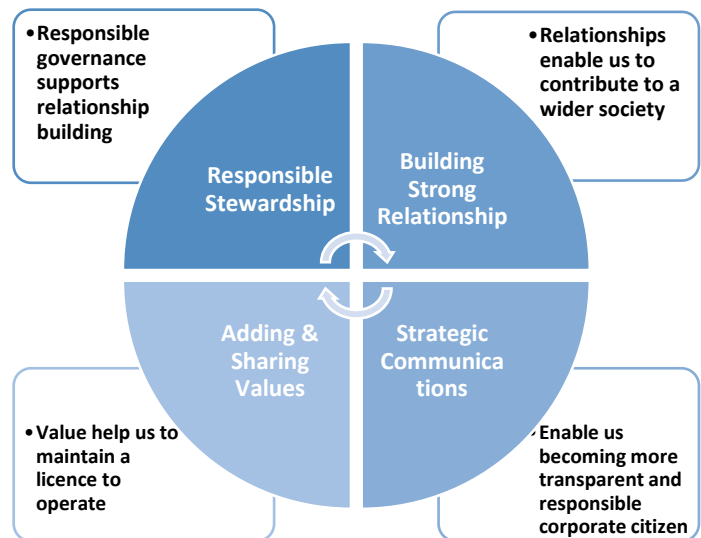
•Responsible governance supports relationship building

•Relationships enable us to contribute to a wider society

Responsible Stewardship

Building Strong Relationship

Adding & Sharing Values

Strategic Communica tions

•Value help us to maintain a licence to operate

•Enable us becoming more transparent and responsible corporate citizen